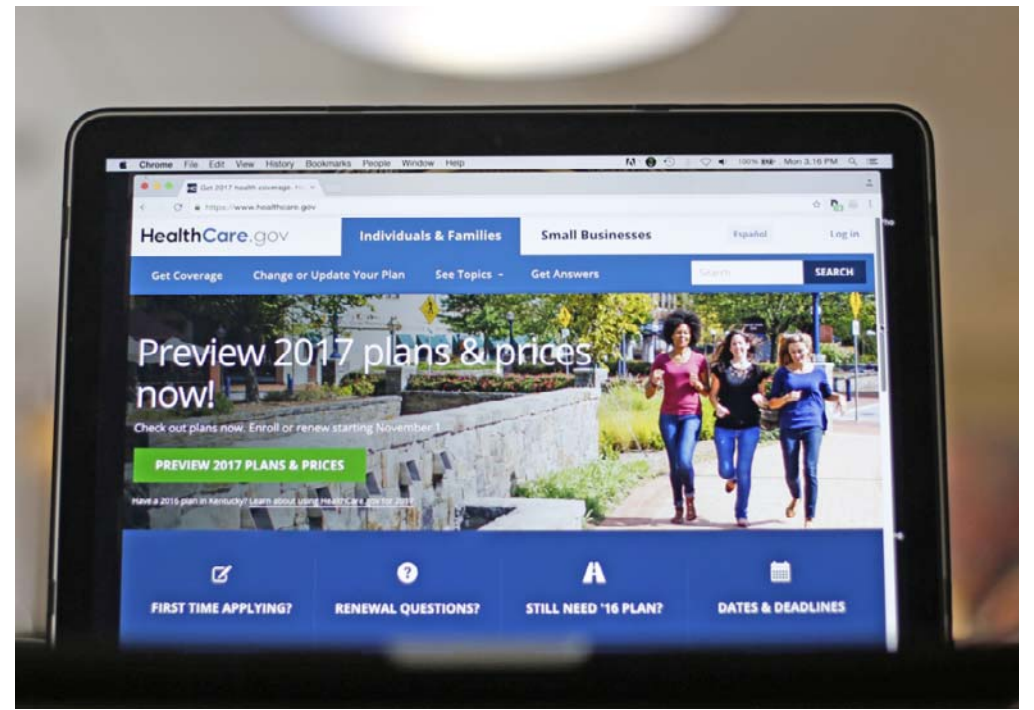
Chrome File Edit View History Bookmarks People Window Help

100% Mon 3:16 PM

Get 2017 health coverage. He ×

https://www.healthcare.gov

HealthCare.gov

Individuals & Families

Small Businesses

Español

Log in

Get Coverage

Change or Update Your Plan

See Topics

Get Answers

Search

SEARCH

Preview 2017 plans & prices now!

Check out plans now. Enroll or renew starting November 1.

PREVIEW 2017 PLANS & PRICES

Have a 2016 plan in Kentucky? Learn about using HealthCare.gov for 2017

FIRST TIME APPLYING?

RENEWAL QUESTIONS?

STILL NEED '16 PLAN?

DATES & DEADLINES